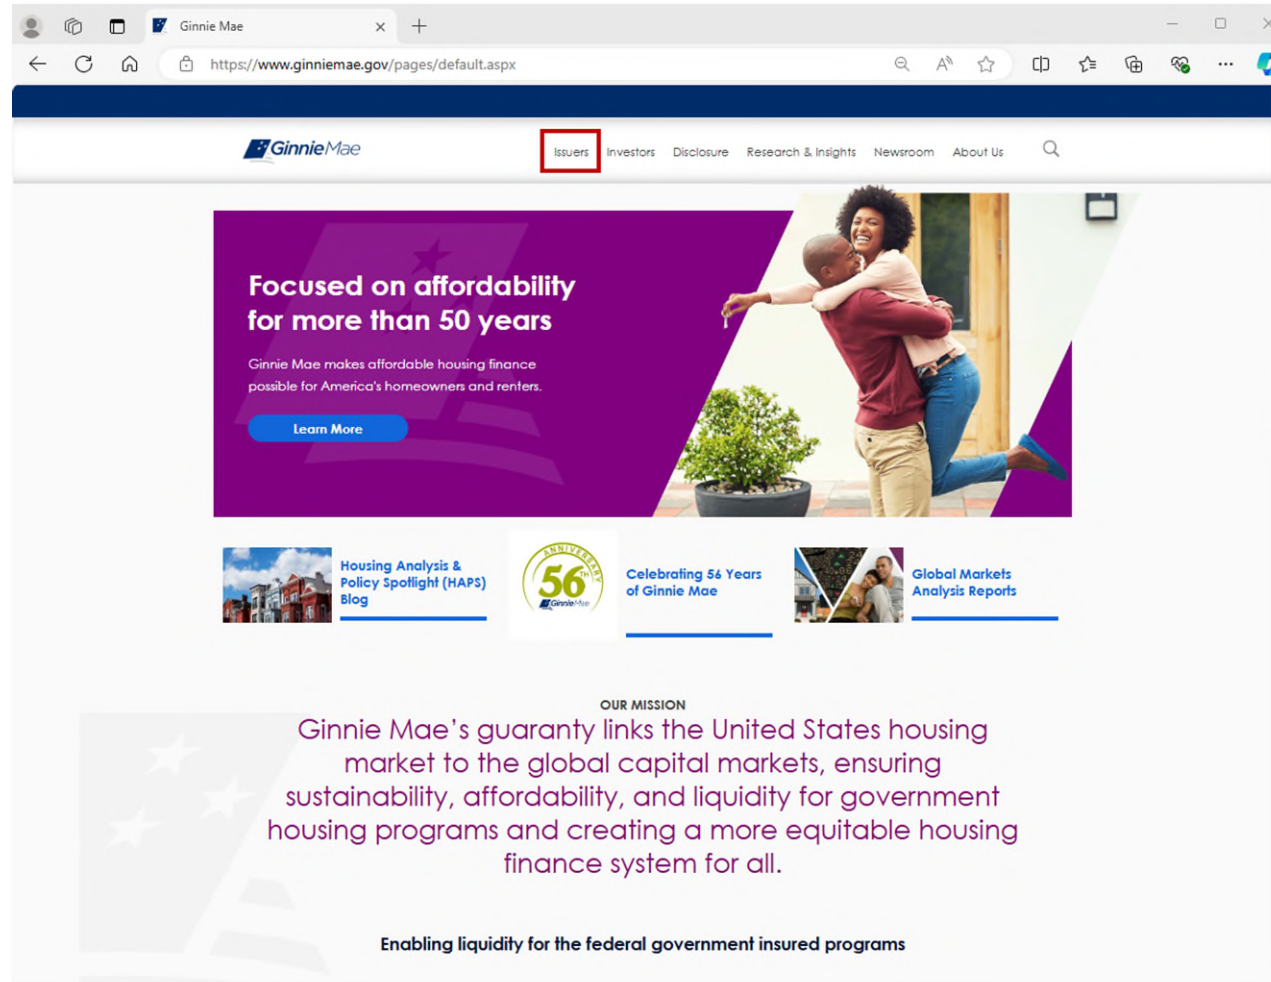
Ginnie Mae

https://www.ginniemae.gov/pages/default.aspx

GinnieMae

Issuers Investors Disclosure Research & Insights Newsroom About Us

Focused on affordability for more than 50 years

Ginnie Mae makes affordable housing finance possible for America's homeowners and renters.

Learn More

Housing Analysis & Policy Spotlight (HAPS) Blog

ANNIVERSARY 56 GinnieMae

Celebrating 56 Years of Ginnie Mae

Global Markets Analysis Reports

OUR MISSION

Ginnie Mae's guaranty links the United States housing market to the global capital markets, ensuring sustainability, affordability, and liquidity for government housing programs and creating a more equitable housing finance system for all.

Enabling liquidity for the federal government insured programs